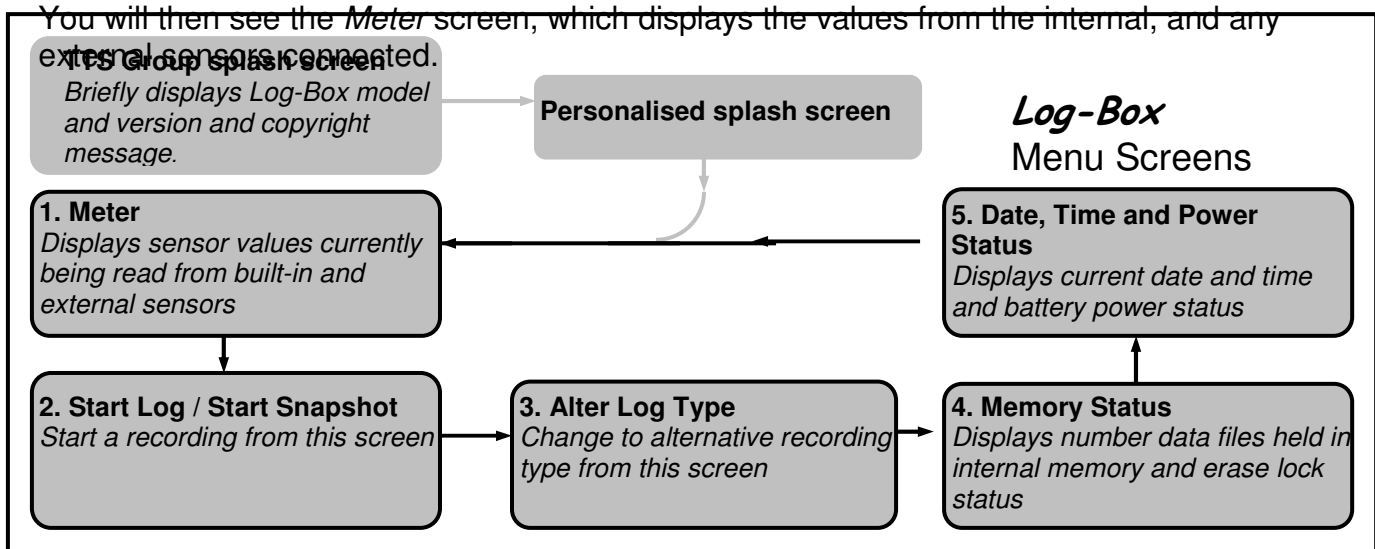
You will then see the *Meter* screen, which displays the values from the internal, and any external sensors connected.

TTS Group splash screen
*Briefly displays Log-Box model and version and copyright message.*

Personalised splash screen

**Log-Box**
Menu Screens

**1. Meter**
*Displays sensor values currently being read from built-in and external sensors*

**5. Date, Time and Power Status**
*Displays current date and time and battery power status*

**2. Start Log / Start Snapshot**
*Start a recording from this screen*

**3. Alter Log Type**
*Change to alternative recording type from this screen*

**4. Memory Status**
*Displays number data files held in internal memory and erase lock status*